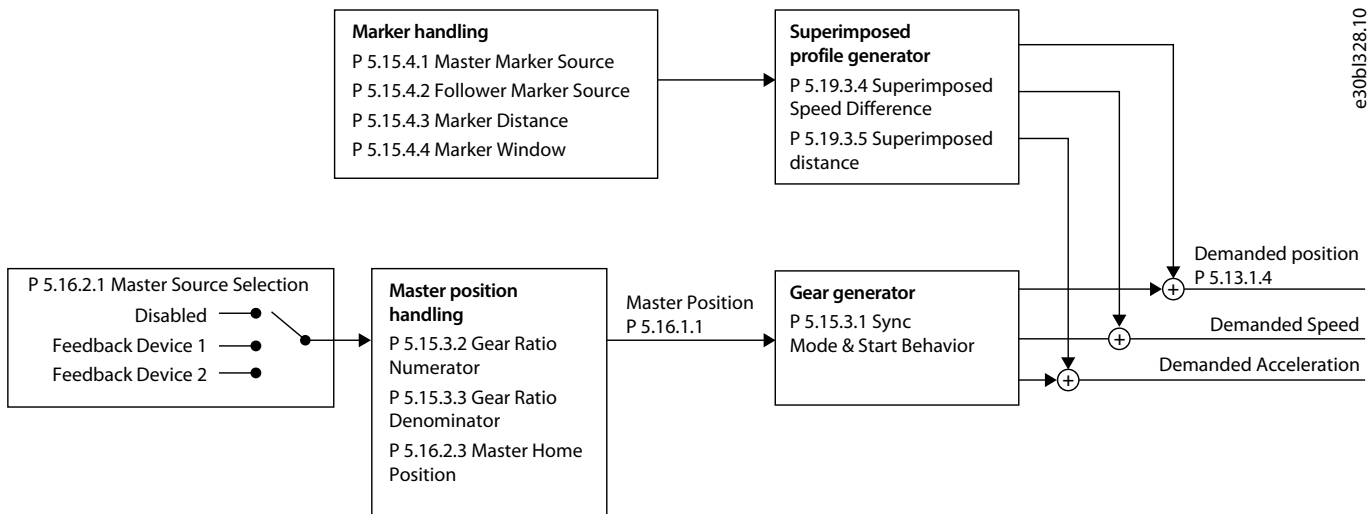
Marker handling
P 5.15.4.1 Master Marker Source
P 5.15.4.2 Follower Marker Source
P 5.15.4.3 Marker Distance
P 5.15.4.4 Marker Window

Superimposed profile generator
P 5.19.3.4 Superimposed Speed Difference
P 5.19.3.5 Superimposed distance

e30bl328.10

P 5.16.2.1 Master Source Selection
Disabled
Feedback Device 1
Feedback Device 2

Master position handling
P 5.15.3.2 Gear Ratio Numerator
P 5.15.3.3 Gear Ratio Denominator
P 5.16.2.3 Master Home Position

Master Position
P 5.16.1.1

Gear generator
P 5.15.3.1 Sync Mode & Start Behavior

+
+
+

Demanded position
P 5.13.1.4
Demanded Speed
Demanded Acceleration